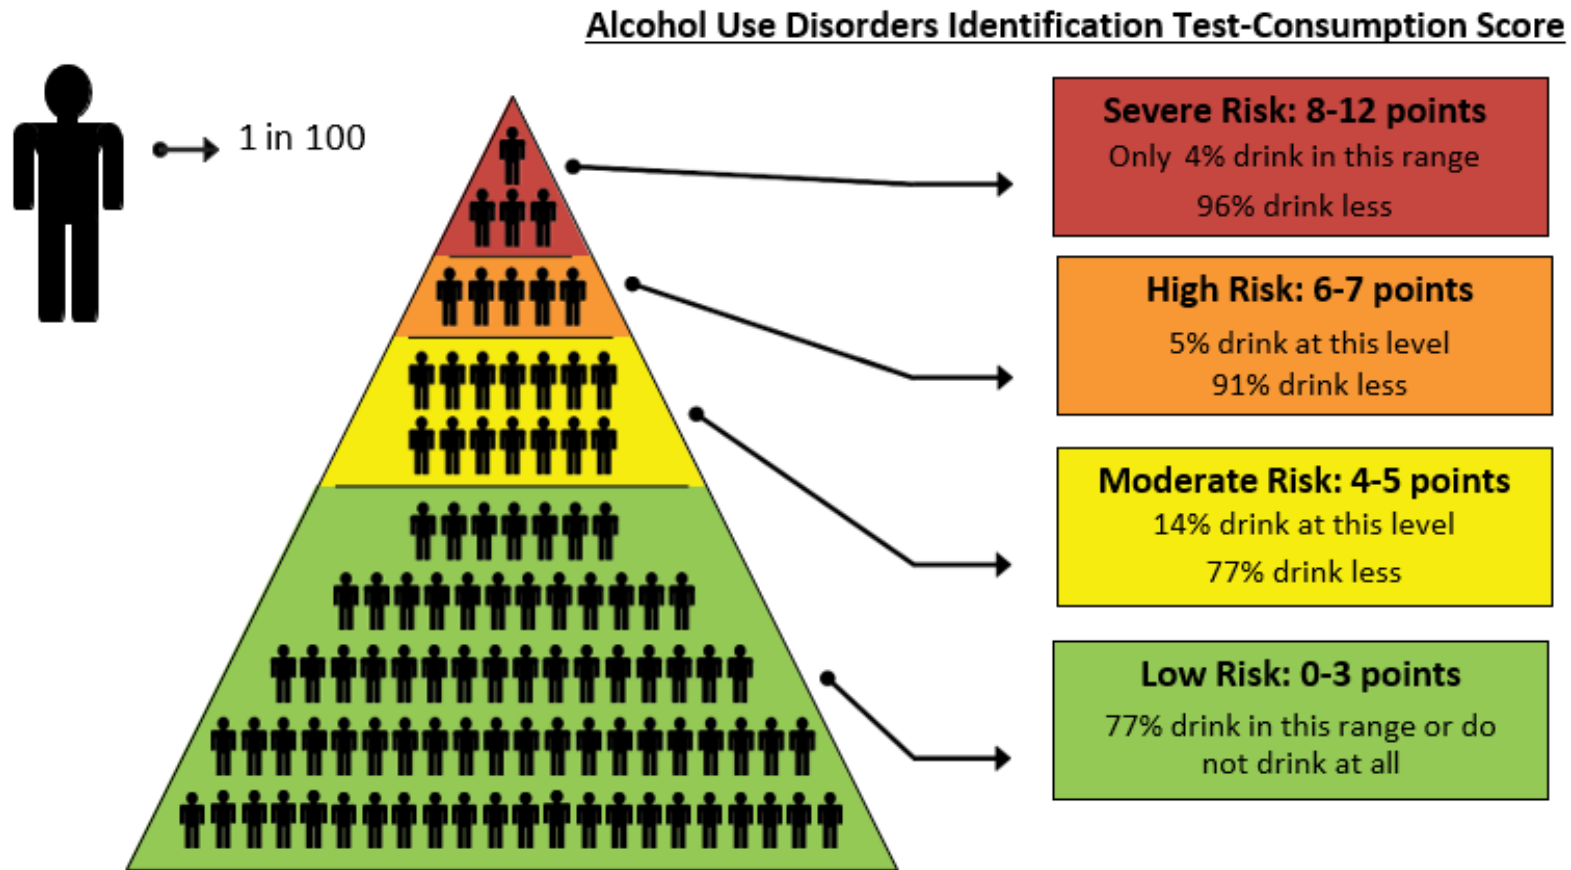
Alcohol Use Disorders Identification Test-Consumption Score

1 in 100

Severe Risk: 8-12 points
Only 4% drink in this range
96% drink less

High Risk: 6-7 points
5% drink at this level
91% drink less

Moderate Risk: 4-5 points
14% drink at this level
77% drink less

Low Risk: 0-3 points
77% drink in this range or do not drink at all